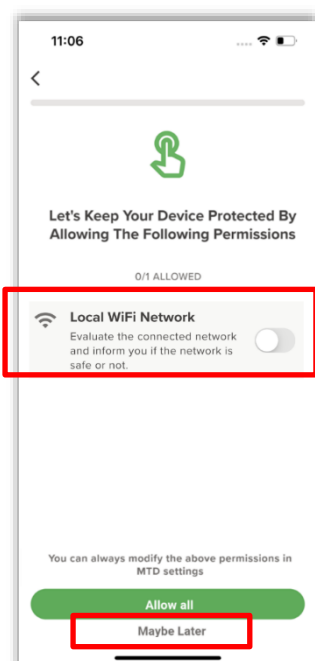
11:06

<

Let's Keep Your Device Protected By Allowing The Following Permissions

0/1 ALLOWED

Local WiFi Network

Evaluate the connected network and inform you if the network is safe or not.

You can always modify the above permissions in MTD settings

Allow all

Maybe Later